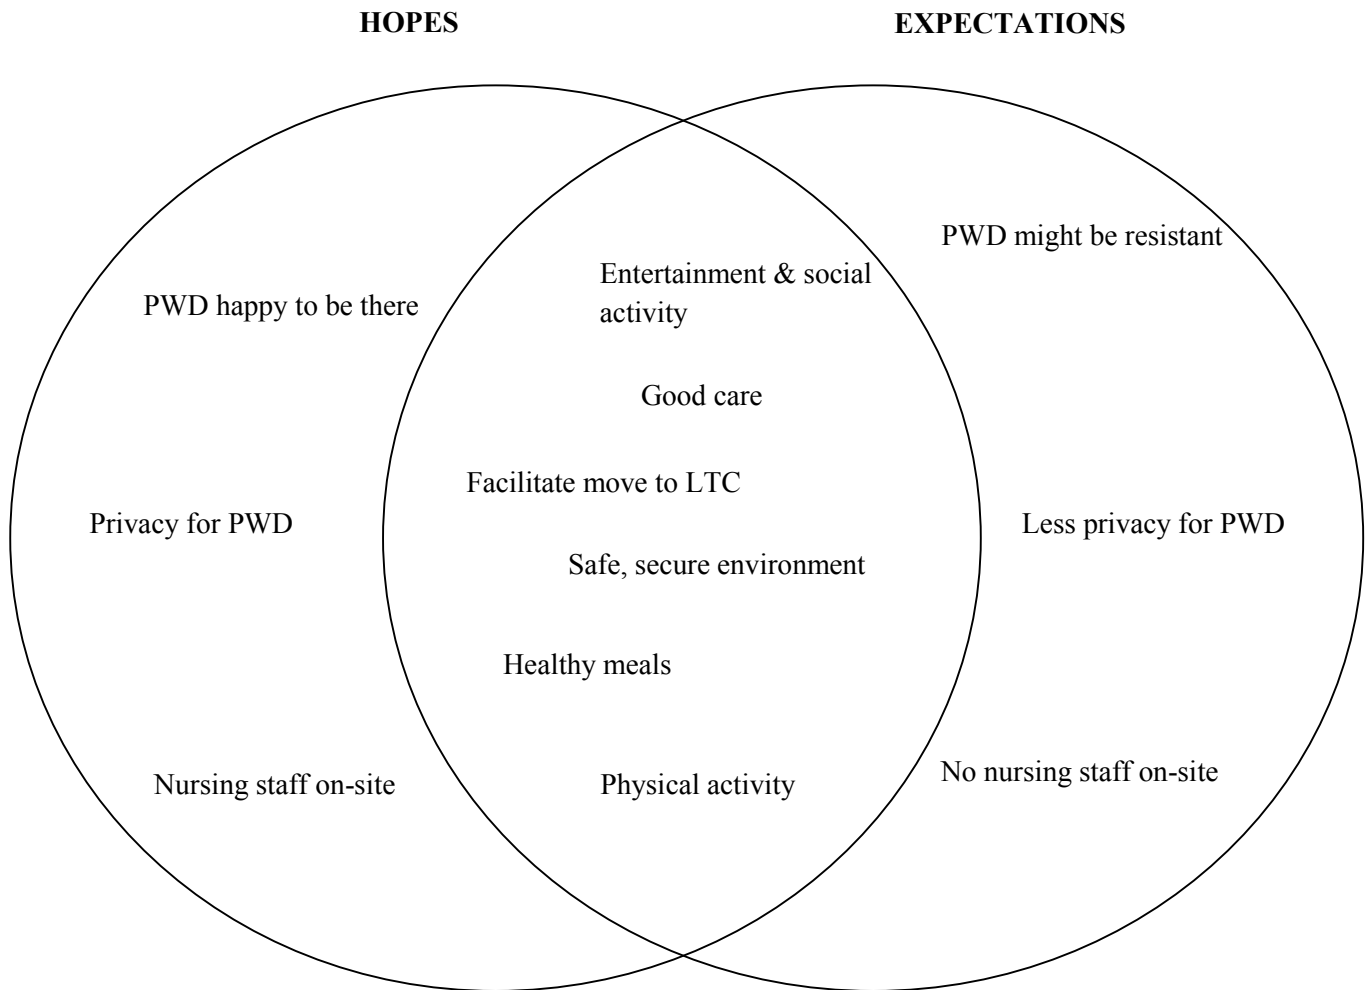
HOPES

EXPECTATIONS

PWD might be resistant

Entertainment & social activity

PWD happy to be there

Good care

Facilitate move to LTC

Privacy for PWD

Less privacy for PWD

Safe, secure environment

Healthy meals

No nursing staff on-site

Nursing staff on-site

Physical activity